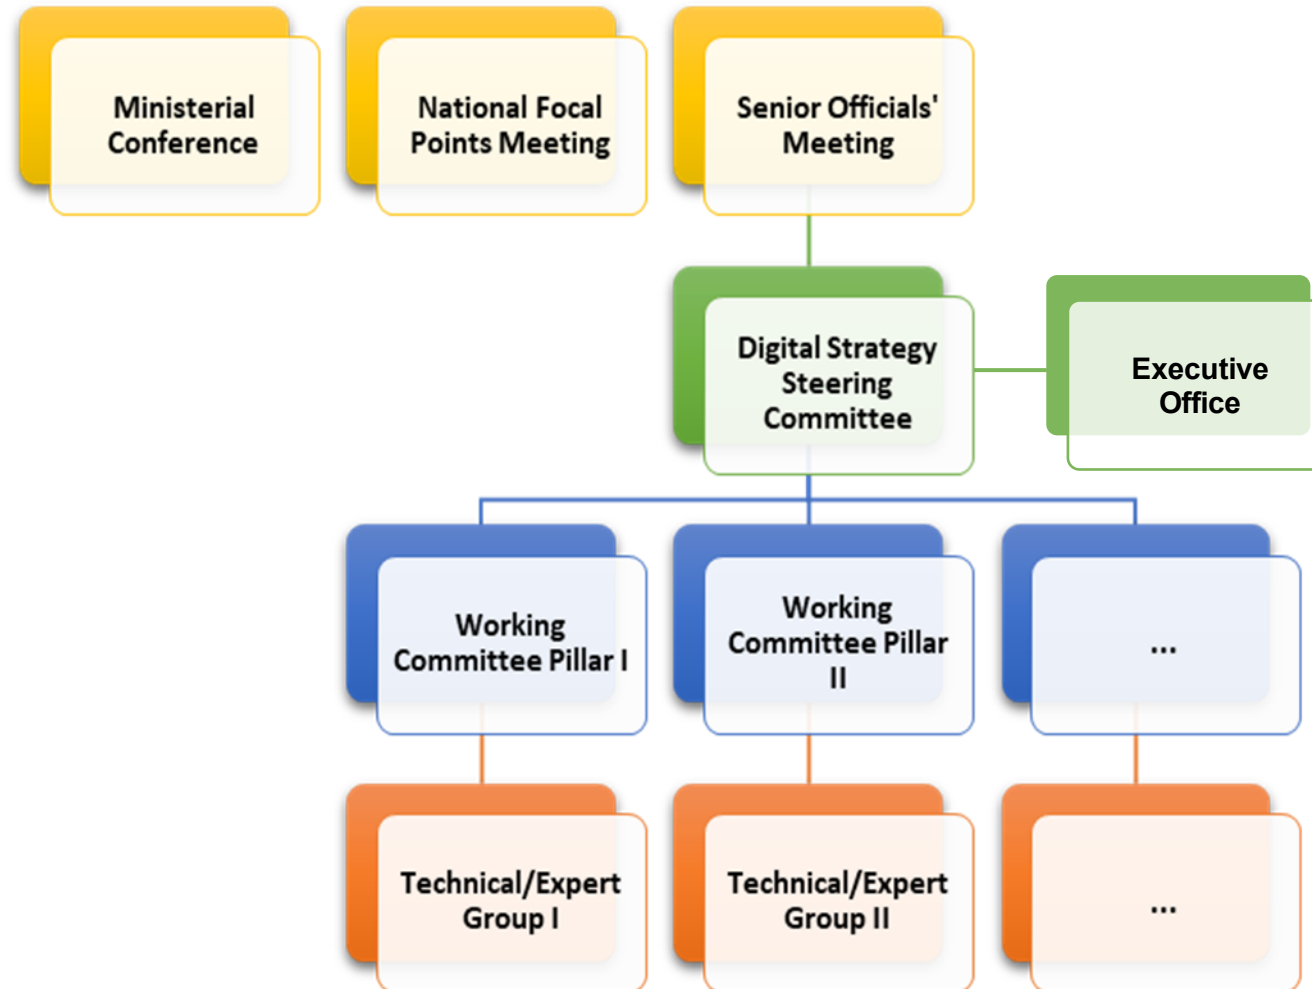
Ministerial Conference

National Focal Points Meeting

Senior Officials' Meeting

Digital Strategy Steering Committee

Executive Office

Working Committee Pillar I

Working Committee Pillar II

...

Technical/Expert Group I

Technical/Expert Group II

...